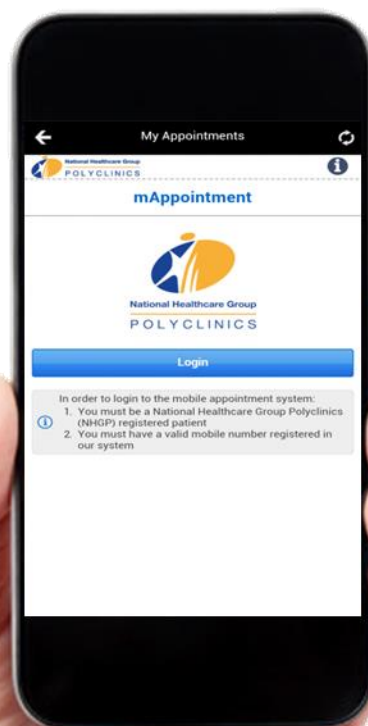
My Appointments

National Healthcare Group
POLYCLINICS

mAppointment

National Healthcare Group
POLYCLINICS

Login

In order to login to the mobile appointment system:
1. You must be a National Healthcare Group Polyclinics (NHGP) registered patient
2. You must have a valid mobile number registered in our system